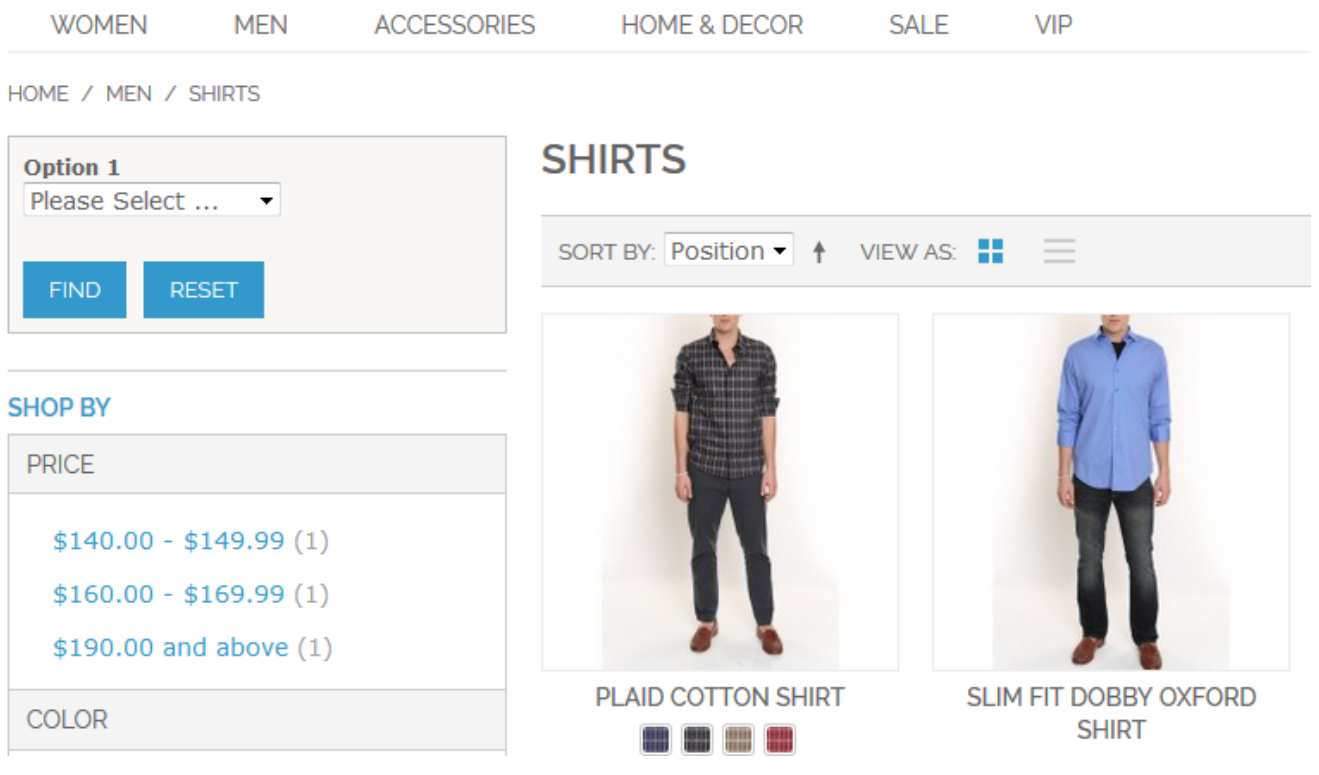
WOMEN MEN ACCESSORIES HOME & DECOR SALE VIP

HOME / MEN / SHIRTS

Option 1
Please Select ...

FIND RESET

SHOP BY

PRICE

$140.00 - $149.99 (1)
$160.00 - $169.99 (1)
$190.00 and above (1)

COLOR

SHIRTS

SORT BY: Position VIEW AS:

PLAID COTTON SHIRT

SLIM FIT DOBBY OXFORD SHIRT